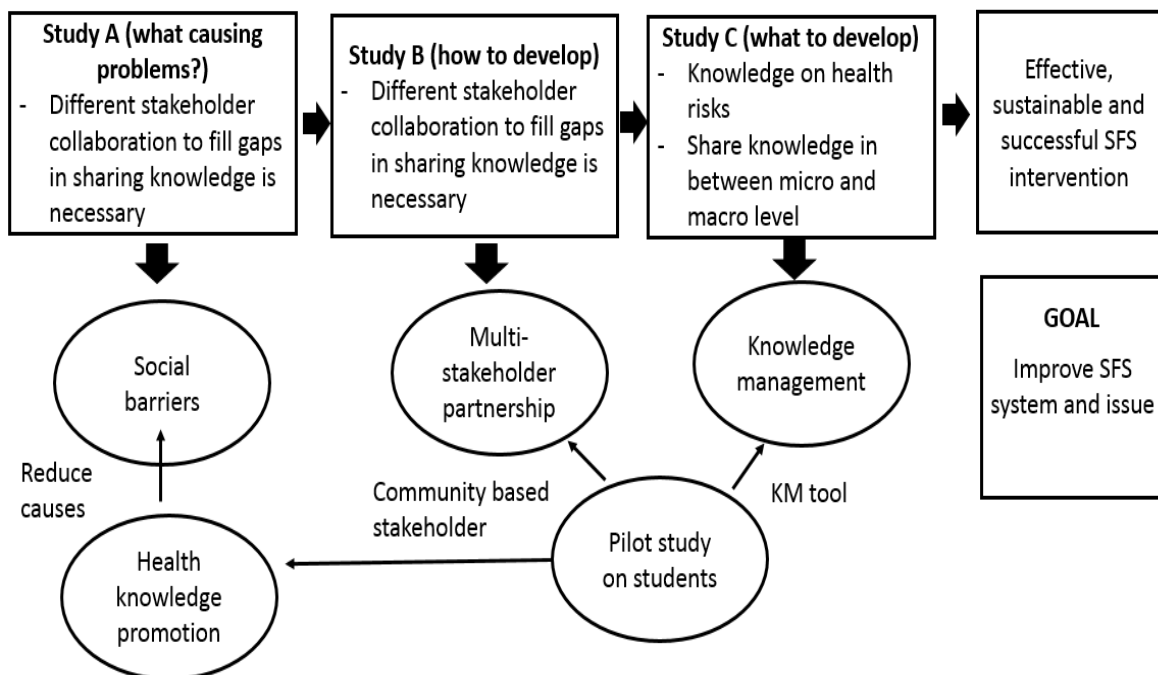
Study A (what causing problems?)
- Different stakeholder collaboration to fill gaps in sharing knowledge is necessary

Study B (how to develop)
- Different stakeholder collaboration to fill gaps in sharing knowledge is necessary

Study C (what to develop)
- Knowledge on health risks
- Share knowledge in between micro and macro level

Effective, sustainable and successful SFS intervention

Social barriers

Multi-stakeholder partnership

Knowledge management

GOAL
Improve SFS system and issue

Reduce causes

Community based stakeholder

KM tool

Health knowledge promotion

Pilot study on students